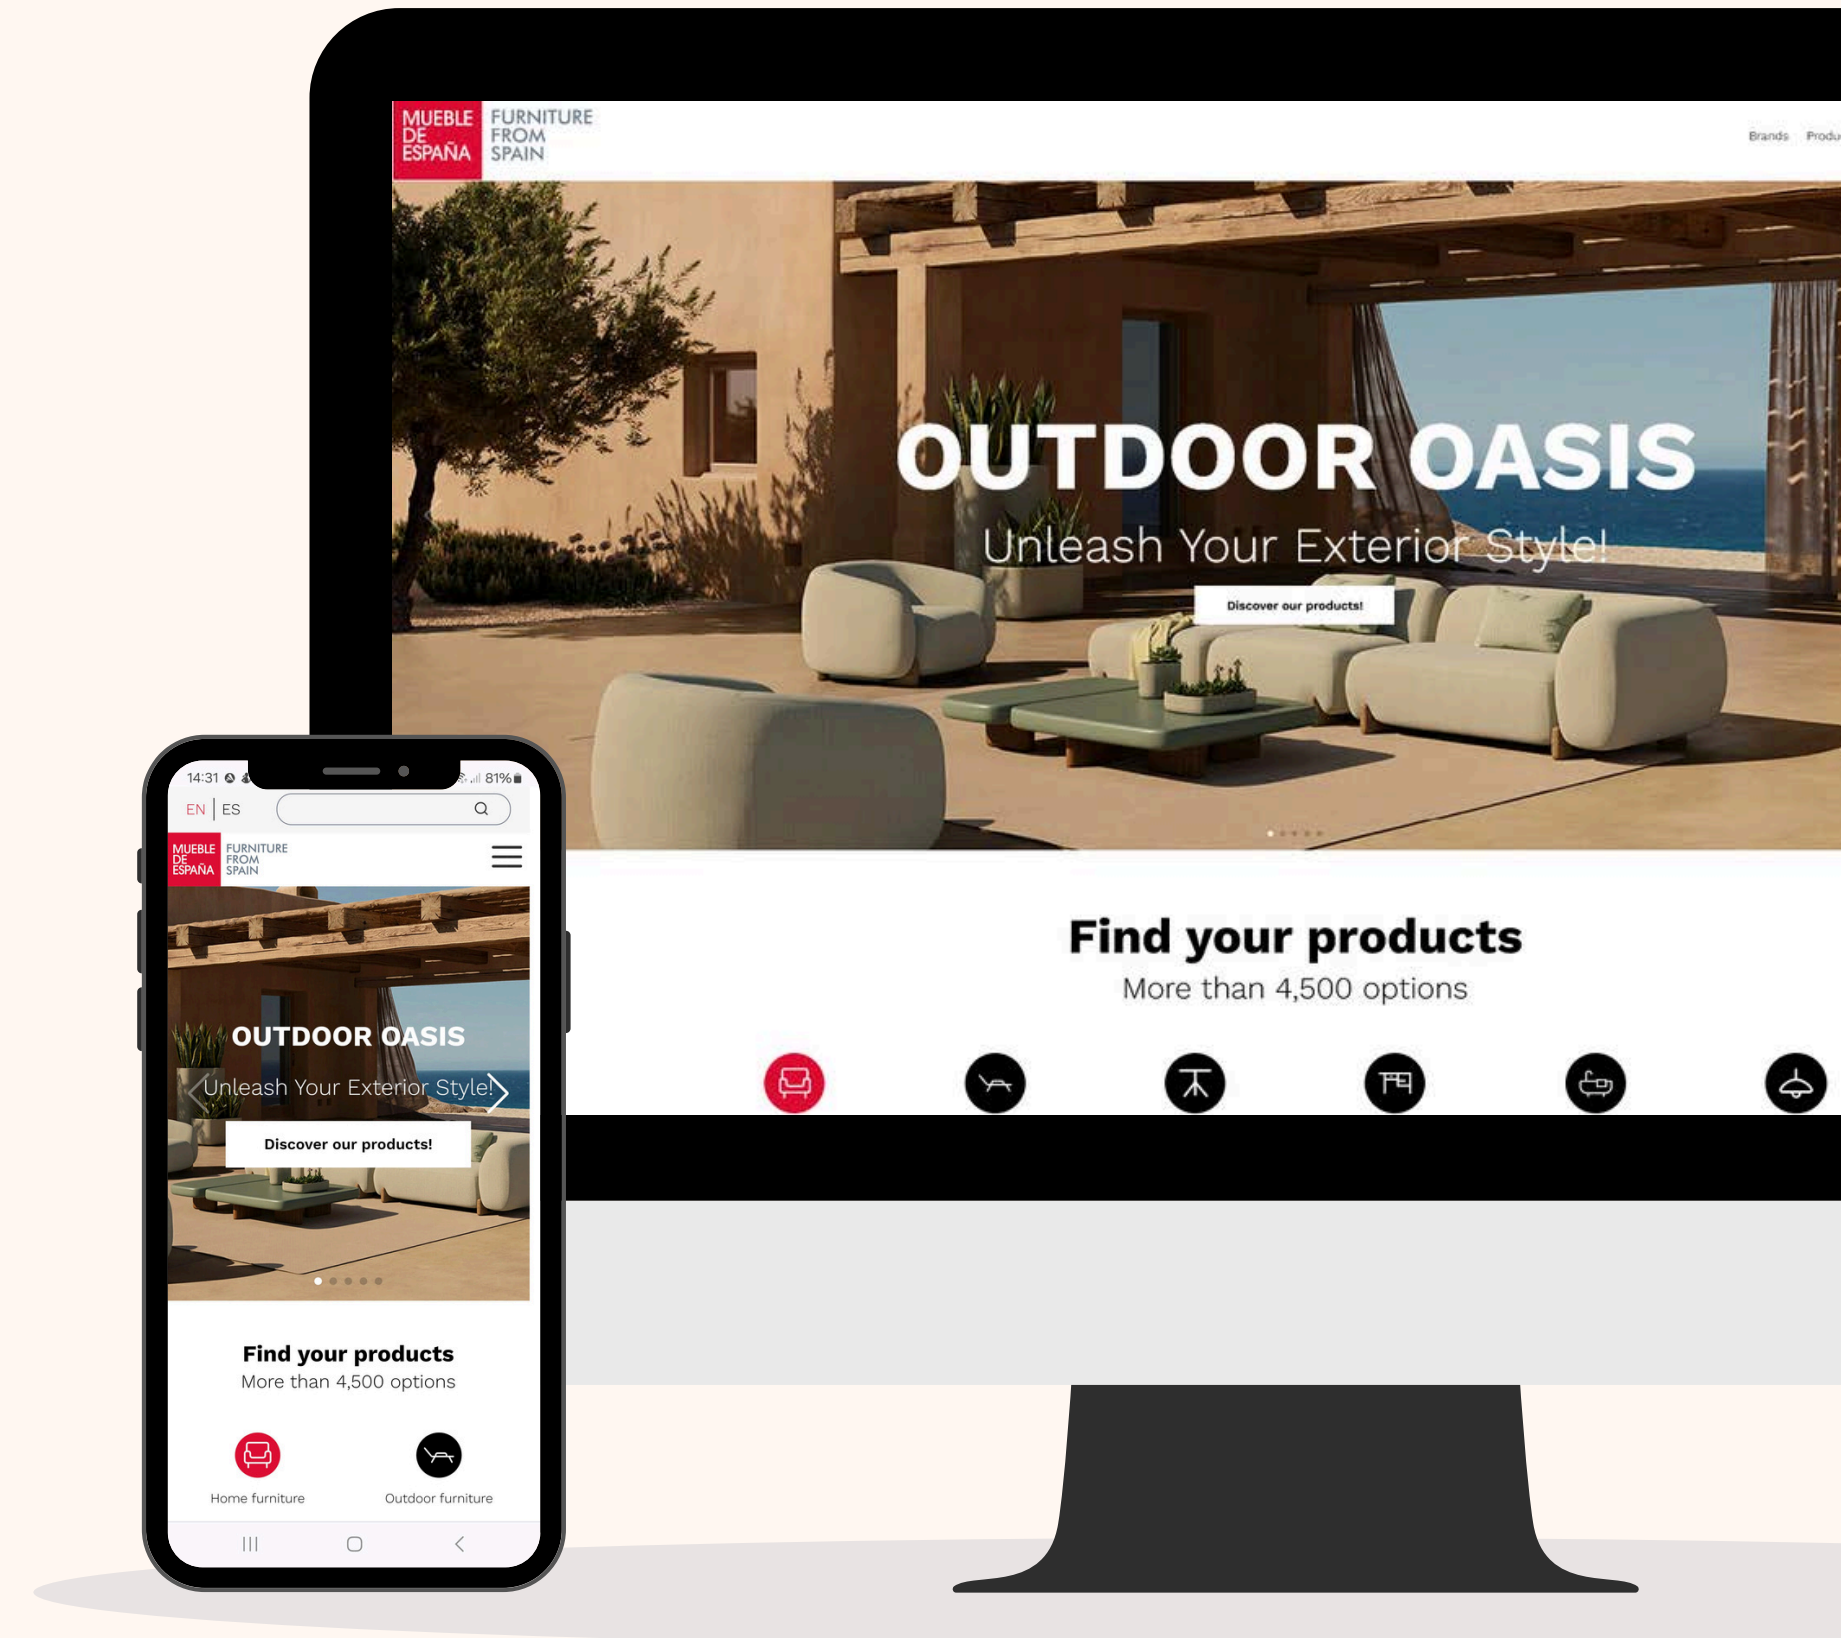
MUEBLE DE ESPAÑA FURNITURE FROM SPAIN

Brands Produ

OUTDOOR OASIS

Unleash Your Exterior Style!

Discover our products!

Find your products

More than 4,500 options

14:31 81%

EN | ES

MUEBLE DE ESPAÑA FURNITURE FROM SPAIN

OUTDOOR OASIS

Unleash Your Exterior Style!

Discover our products!

Find your products

More than 4,500 options

Home furniture

Outdoor furniture